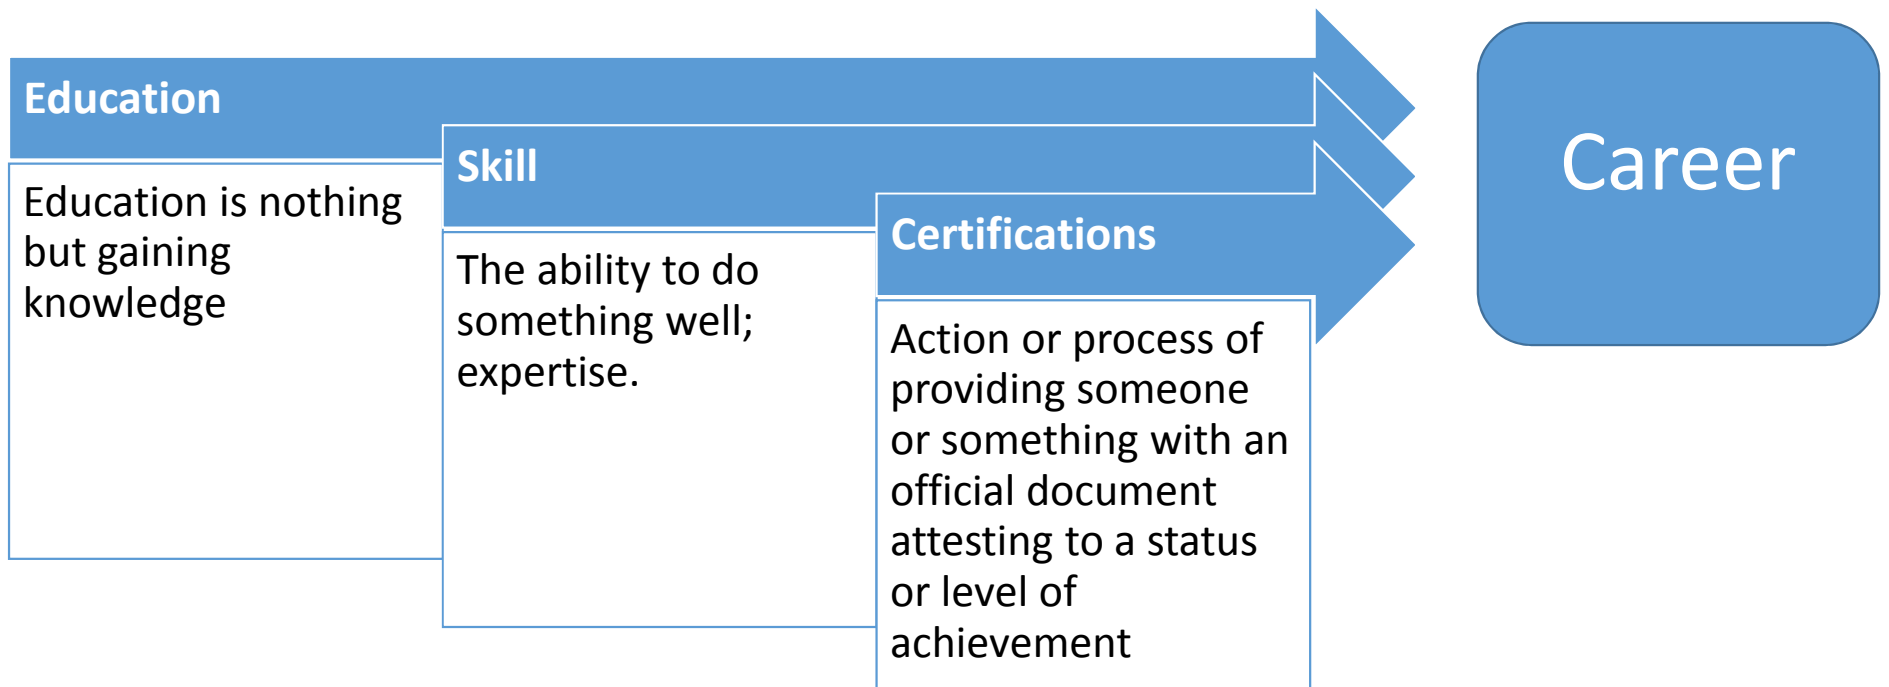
Education

Education is nothing but gaining knowledge

Skill

The ability to do something well; expertise.

Certifications

Action or process of providing someone or something with an official document attesting to a status or level of achievement

Career